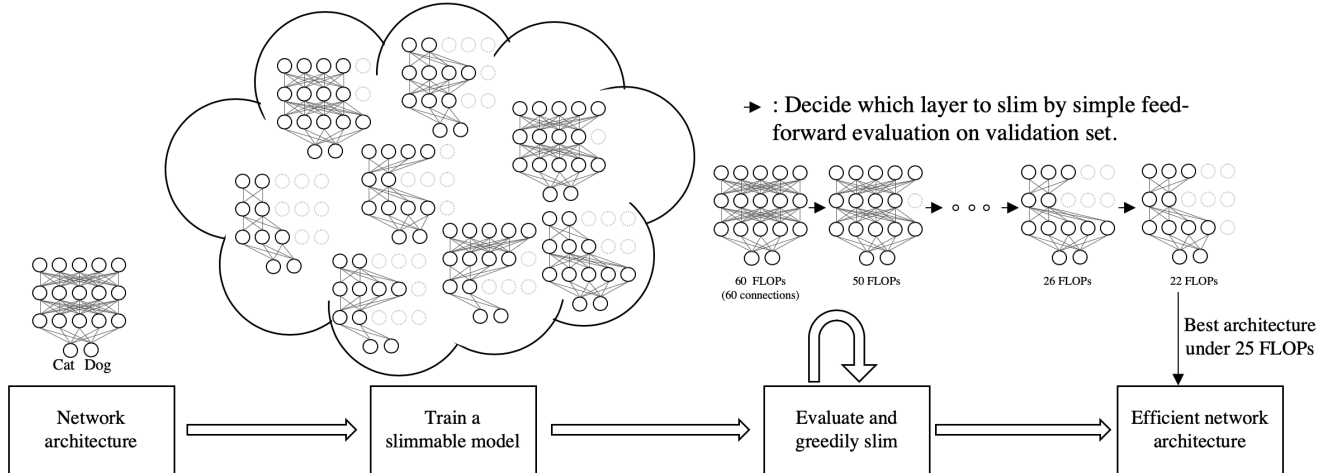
: Decide which layer to slim by simple feed-forward evaluation on validation set.

60 FLOPs
(60 connections)

50 FLOPs

26 FLOPs

22 FLOPs

Best architecture under 25 FLOPs

Cat Dog

Network architecture

Train a slimmable model

Evaluate and greedily slim

Efficient network architecture